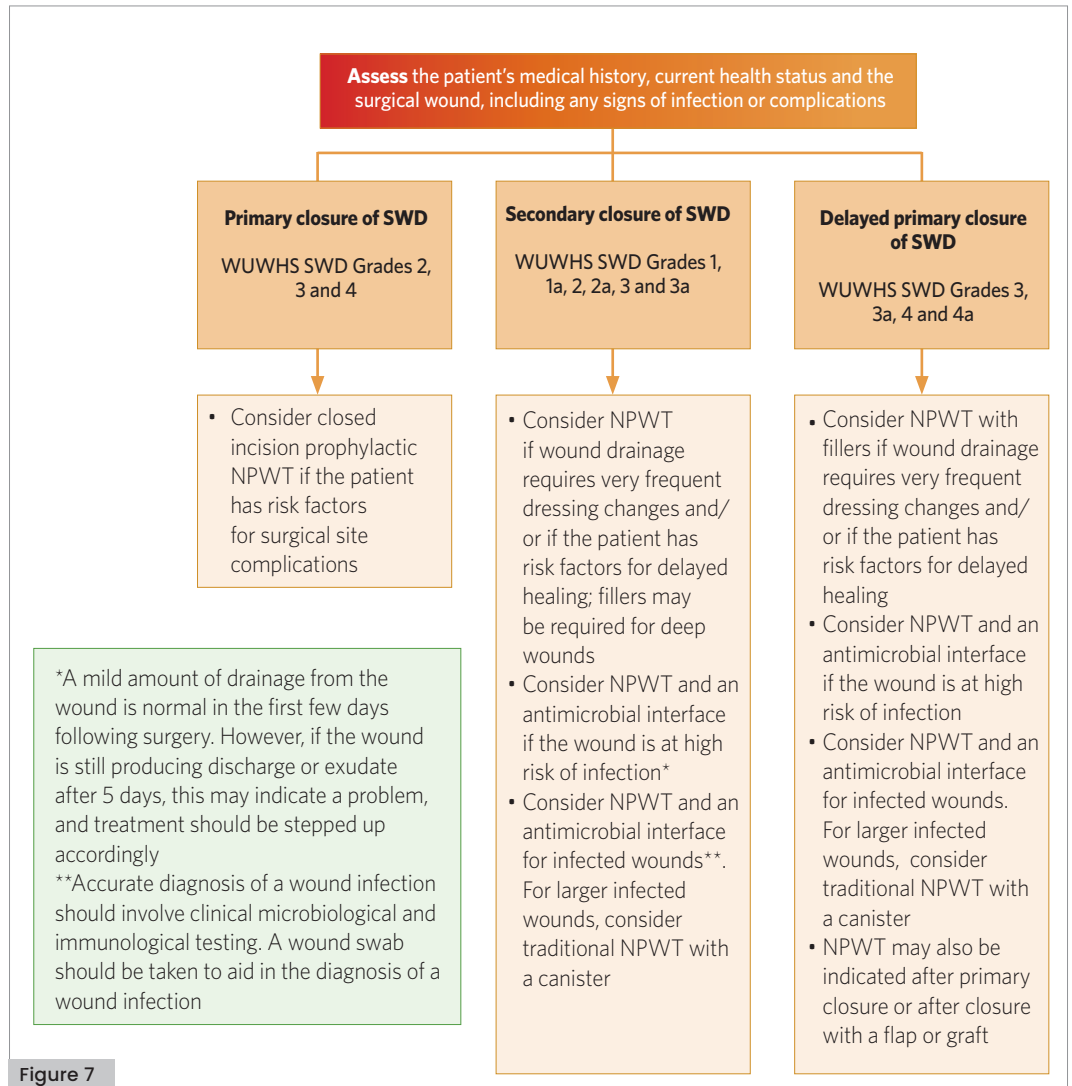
**Assess** the patient's medical history, current health status and the surgical wound, including any signs of infection or complications

**Primary closure of SWD**

WUWHS SWD Grades 2, 3 and 4

**Secondary closure of SWD**

WUWHS SWD Grades 1, 1a, 2, 2a, 3 and 3a

**Delayed primary closure of SWD**

WUWHS SWD Grades 3, 3a, 4 and 4a

- Consider closed incision prophylactic NPWT if the patient has risk factors for surgical site complications

- Consider NPWT if wound drainage requires very frequent dressing changes and/ or if the patient has risk factors for delayed healing; fillers may be required for deep wounds
- Consider NPWT and an antimicrobial interface if the wound is at high risk of infection*
- Consider NPWT and an antimicrobial interface for infected wounds**. For larger infected wounds, consider traditional NPWT with a canister

- Consider NPWT with fillers if wound drainage requires very frequent dressing changes and/ or if the patient has risk factors for delayed healing
- Consider NPWT and an antimicrobial interface if the wound is at high risk of infection
- Consider NPWT and an antimicrobial interface for infected wounds. For larger infected wounds, consider traditional NPWT with a canister
- NPWT may also be indicated after primary closure or after closure with a flap or graft

*A mild amount of drainage from the wound is normal in the first few days following surgery. However, if the wound is still producing discharge or exudate after 5 days, this may indicate a problem, and treatment should be stepped up accordingly
**Accurate diagnosis of a wound infection should involve clinical microbiological and immunological testing. A wound swab should be taken to aid in the diagnosis of a wound infection

Figure 7